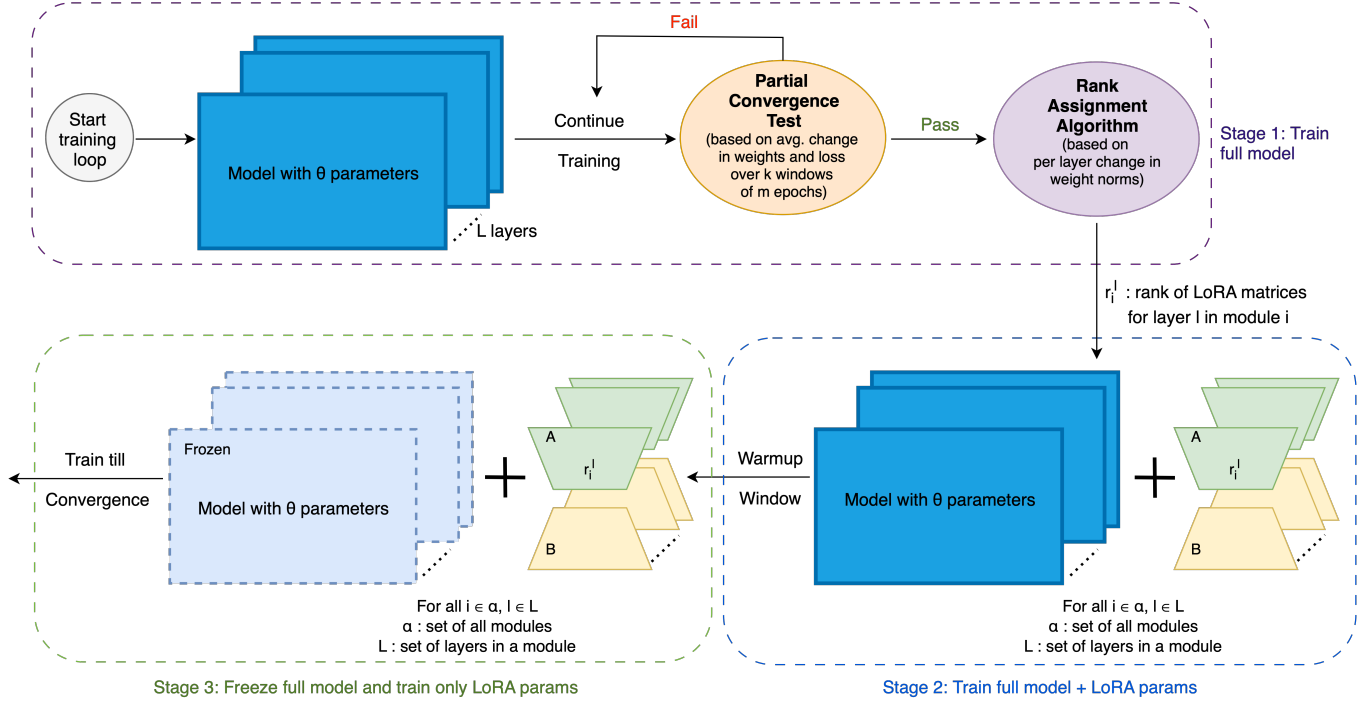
Fail

Start training loop

Model with θ parameters

L layers

Continue

Training

**Partial Convergence Test**
(based on avg. change in weights and loss over k windows of m epochs)

Pass

**Rank Assignment Algorithm**
(based on per layer change in weight norms)

Stage 1: Train full model

$r_i^l$ : rank of LoRA matrices for layer l in module i

Train till

Convergence

Frozen

Model with θ parameters

A

$r_i^l$

B

For all i ∈ α, l ∈ L
α : set of all modules
L : set of layers in a module

Stage 3: Freeze full model and train only LoRA params

Warmup

Window

Model with θ parameters

A

$r_i^l$

B

For all i ∈ α, l ∈ L
α : set of all modules
L : set of layers in a module

Stage 2: Train full model + LoRA params